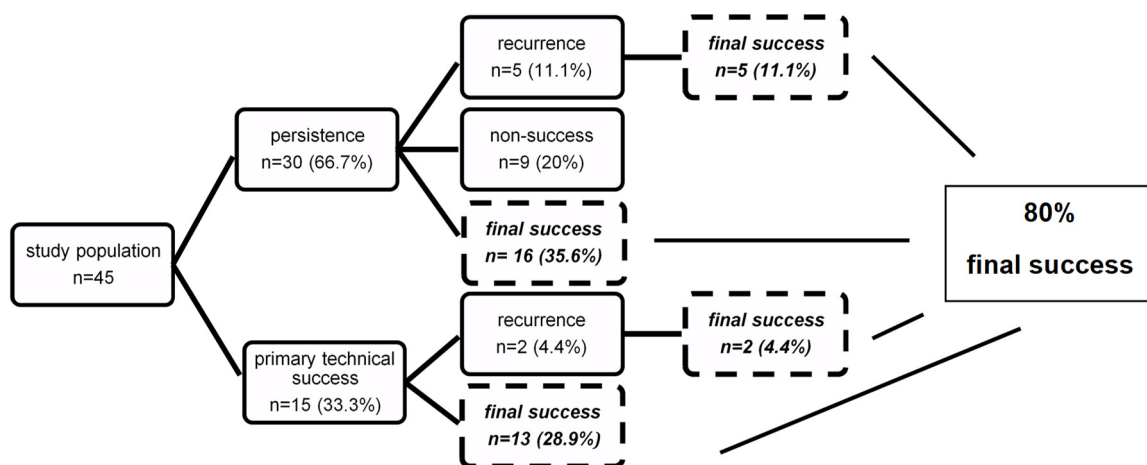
study population
n=45

persistence
n=30 (66.7%)

recurrence
n=5 (11.1%)

final success
n=5 (11.1%)

non-success
n=9 (20%)

final success
n= 16 (35.6%)

primary technical success
n=15 (33.3%)

recurrence
n=2 (4.4%)

final success
n=2 (4.4%)

final success
n=13 (28.9%)

80%
final success